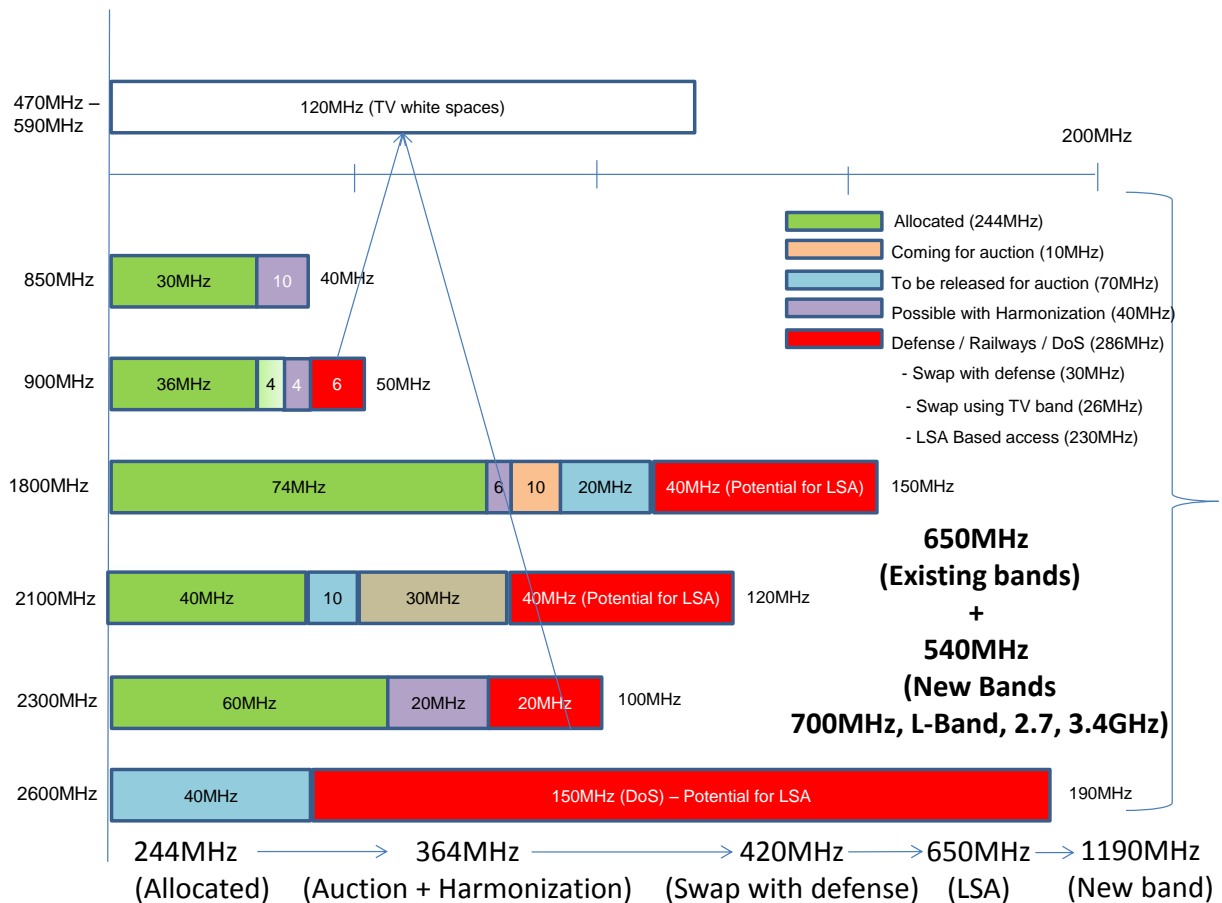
470MHz – 590MHz

120MHz (TV white spaces)

200MHz

Allocated (244MHz)
Coming for auction (10MHz)
To be released for auction (70MHz)
Possible with Harmonization (40MHz)
Defense / Railways / DoS (286MHz)
- Swap with defense (30MHz)
- Swap using TV band (26MHz)
- LSA Based access (230MHz)

850MHz 30MHz 10 40MHz

900MHz 36MHz 4 4 6 50MHz

1800MHz 74MHz 6 10 20MHz 40MHz (Potential for LSA) 150MHz

2100MHz 40MHz 10 30MHz 40MHz (Potential for LSA) 120MHz

2300MHz 60MHz 20MHz 20MHz 100MHz

2600MHz 40MHz 150MHz (DoS) – Potential for LSA 190MHz

650MHz (Existing bands) + 540MHz (New Bands 700MHz, L-Band, 2.7, 3.4GHz)

244MHz (Allocated) → 364MHz (Auction + Harmonization) → 420MHz (Swap with defense) → 650MHz (LSA) → 1190MHz (New band)